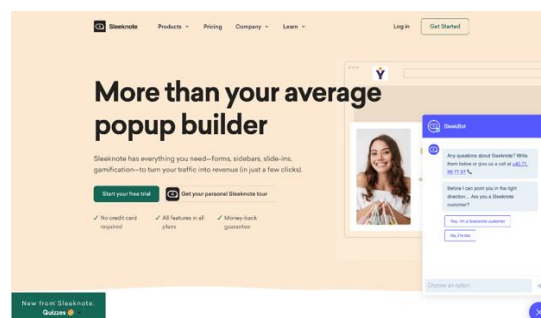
Sleeknote Products ⌄ Pricing Company ⌄ Learn ⌄ Log in Get Started

More than your average popup builder

Sleeknote has everything you need—forms, sidebars, slide-ins, gamification—to turn your traffic into revenue (in just a few clicks).

Start your free trial

Get your personal Sleeknote tour

✓ No credit card required ✓ All features in all plans ✓ Money-back guarantee

SleekBot

Any questions about Sleeknote? Write them below or give us a call at +45 71 99 77 57

Before I can point you in the right direction... Are you a Sleeknote customer?

Yes, I'm a Sleeknote customer

No, I'm not

Choose an option

New from Sleeknote: Quizzes